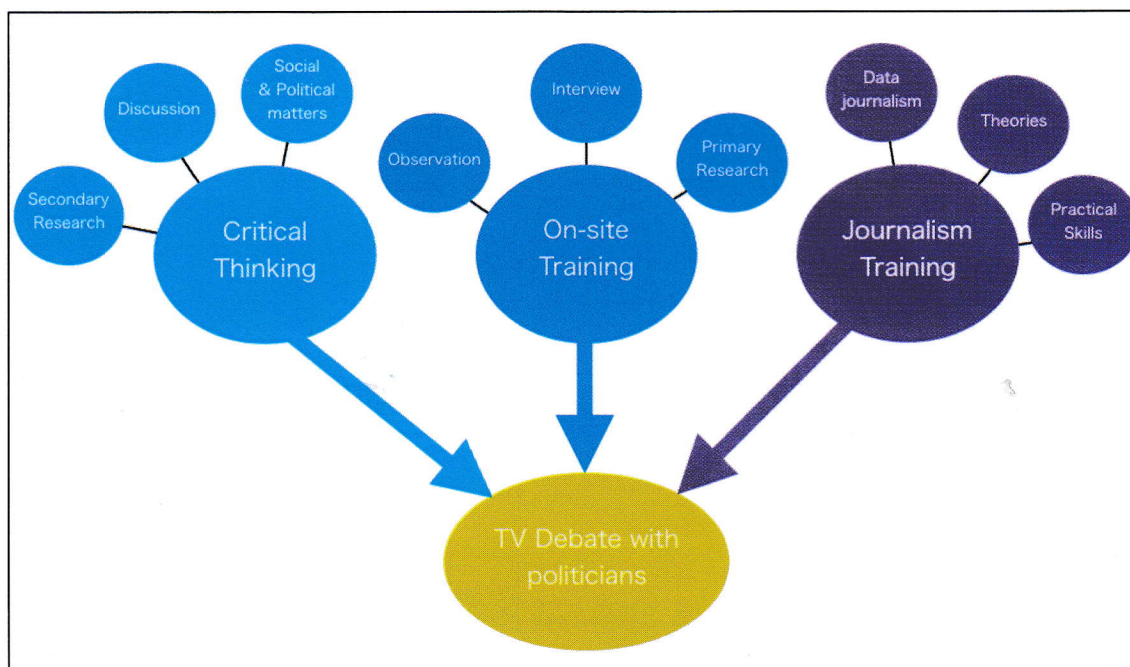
Secondary Research

Discussion

Social & Political matters

Critical Thinking

Observation

Interview

Primary Research

On-site Training

Data journalism

Theories

Practical Skills

Journalism Training

TV Debate with politicians